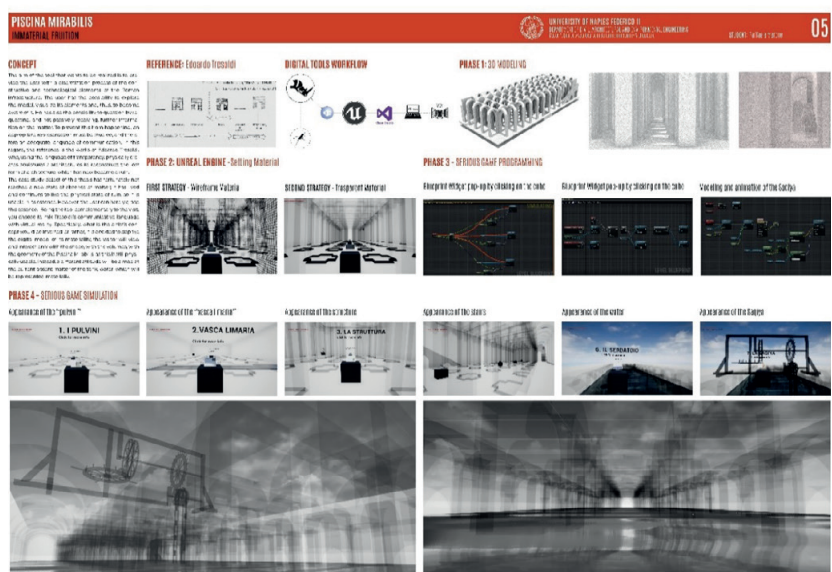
PISCINA MIRABILIS
IMMATERIAL FRUITION

UNIVERSITY OF NAPLES FEDERICO II
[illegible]

STUDENT: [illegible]

05

CONCEPT

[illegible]

REFERENCE: Edoardo Tresoldi

DIGITAL TOOLS WORKFLOW

PHASE 1: 3D MODELING

PHASE 2: UNREAL ENGINE - Setting Material

FIRST STRATEGY - Wireframe Material

SECOND STRATEGY - Trasparent Material

PHASE 3 - SERIOUS GAME PROGRAMMING

Blueprint Widget pop-up by clicking on the cube

Blueprint Widget pop-up by clicking on the cube

Modeling and animation of the Saqiya

PHASE 4 - SERIOUS GAME SIMULATION

Appearance of the "pulvini"

Appearance of the "vasca limaria"

Appearance of the structure

Appearance of the stairs

Appearance of the water

Appearance of the Saqiya

1. I PULVINI

2. VASCA LIMARIA

3. LA STRUTTURA

6. IL SERBATOIO